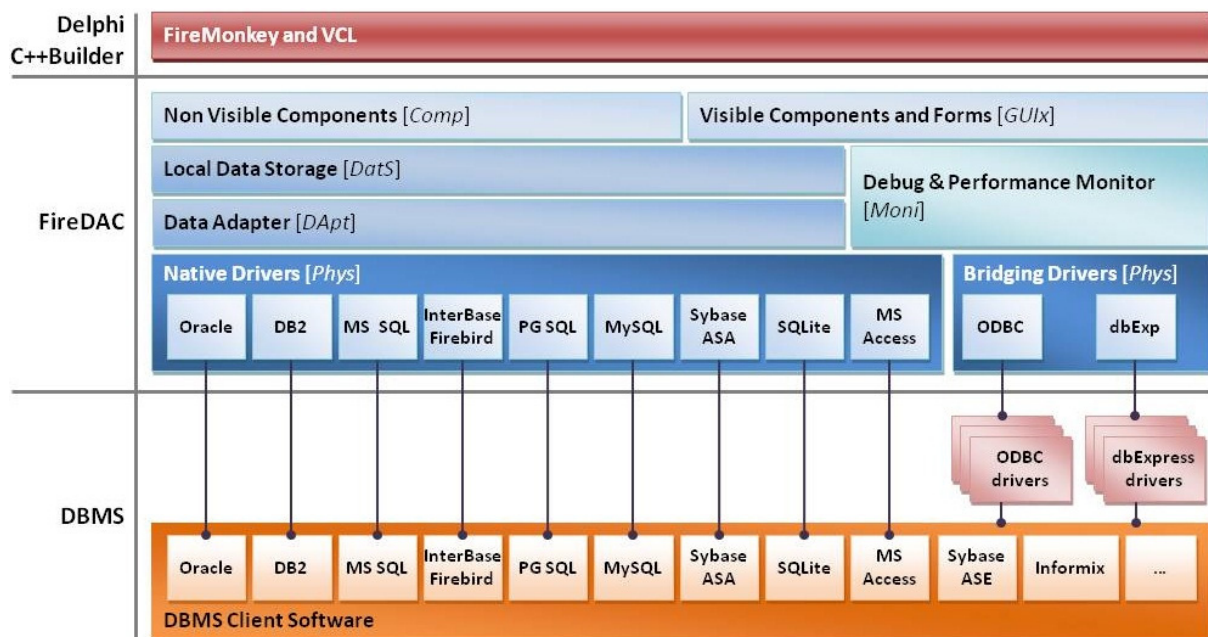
Delphi
C++Builder

FireMonkey and VCL

FireDAC

Non Visible Components [Comp]

Visible Components and Forms [GUIx]

Local Data Storage [DatS]

Debug & Performance Monitor [Moni]

Data Adapter [DApt]

Native Drivers [Phys]

Oracle

DB2

MS SQL

InterBase Firebird

PG SQL

MySQL

Sybase ASA

SQLite

MS Access

Bridging Drivers [Phys]

ODBC

dbExp

DBMS

ODBC drivers

dbExpress drivers

Oracle

DB2

MS SQL

InterBase Firebird

PG SQL

MySQL

Sybase ASA

SQLite

MS Access

Sybase ASE

Informix

...

DBMS Client Software